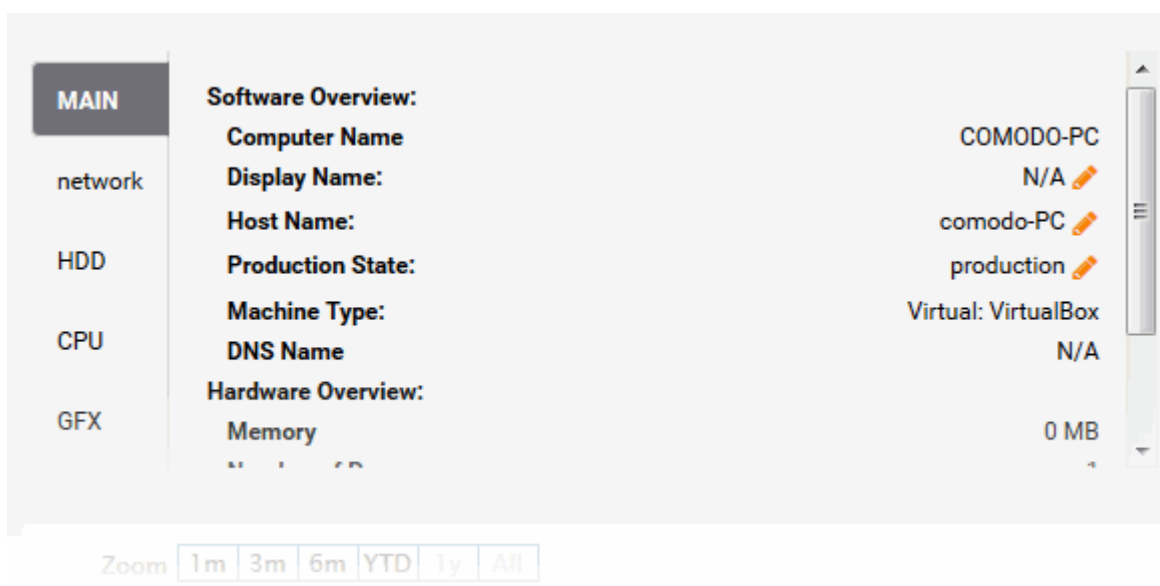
MAIN
network
HDD
CPU
GFX

Software Overview:
Computer Name COMODO-PC
Display Name: N/A
Host Name: comodo-PC
Production State: production
Machine Type: Virtual: VirtualBox
DNS Name N/A
Hardware Overview:
Memory 0 MB
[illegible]

Zoom 1m 3m 6m YTD 1y All